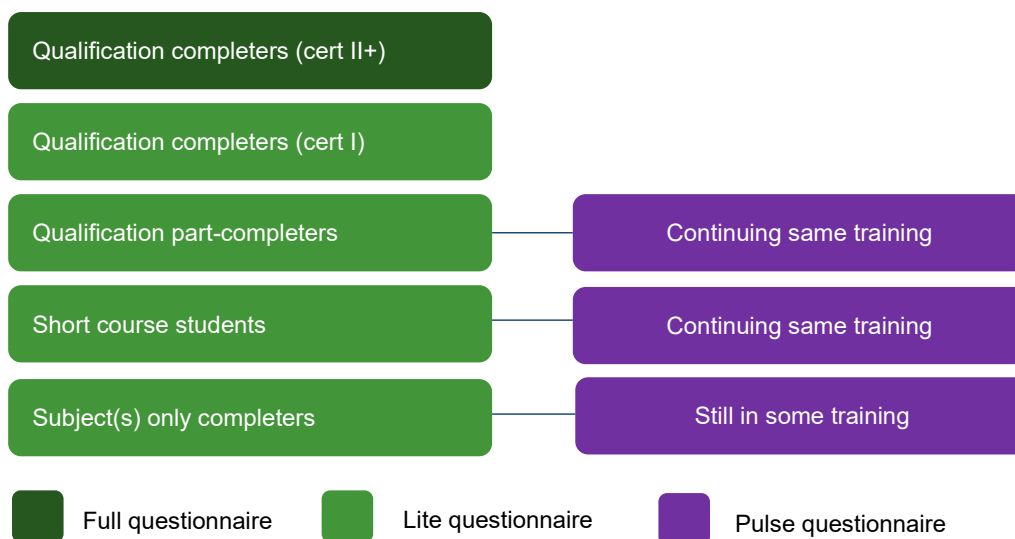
Qualification completers (cert II+)

Qualification completers (cert I)

Qualification part-completers

Continuing same training

Short course students

Continuing same training

Subject(s) only completers

Still in some training

Full questionnaire

Lite questionnaire

Pulse questionnaire